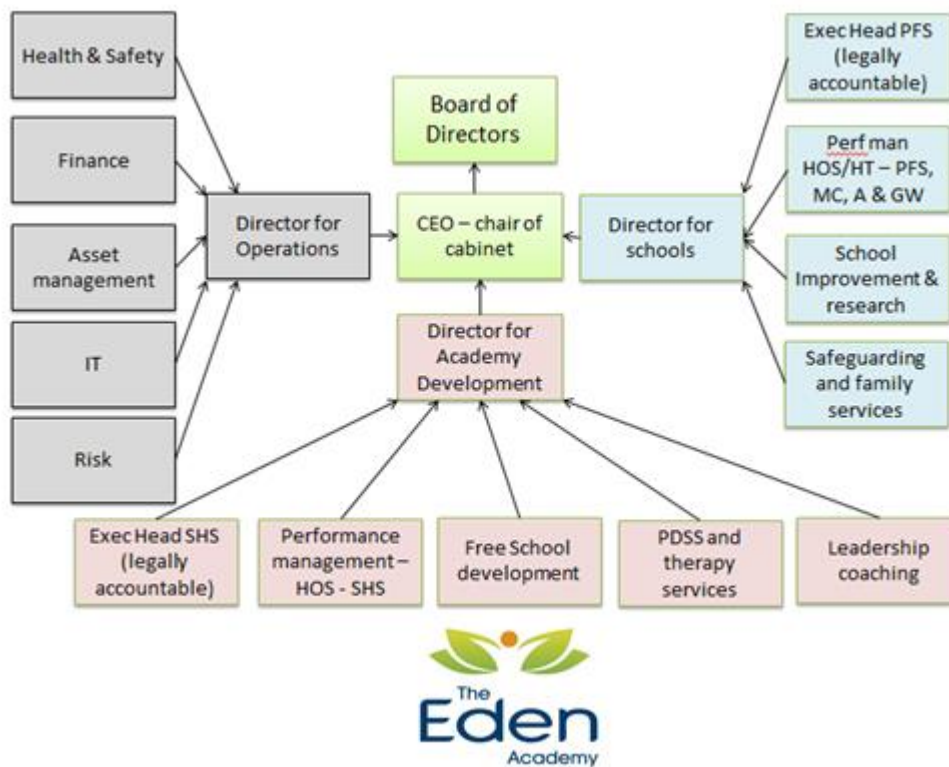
Health & Safety

Finance

Asset management

IT

Risk

Director for Operations

Board of Directors

CEO – chair of cabinet

Director for Academy Development

Director for schools

Exec Head PFS (legally accountable)

Perf man HOS/HT – PFS, MC, A & GW

School Improvement & research

Safeguarding and family services

Exec Head SHS (legally accountable)

Performance management – HOS - SHS

Free School development

PDSS and therapy services

Leadership coaching

The Eden Academy